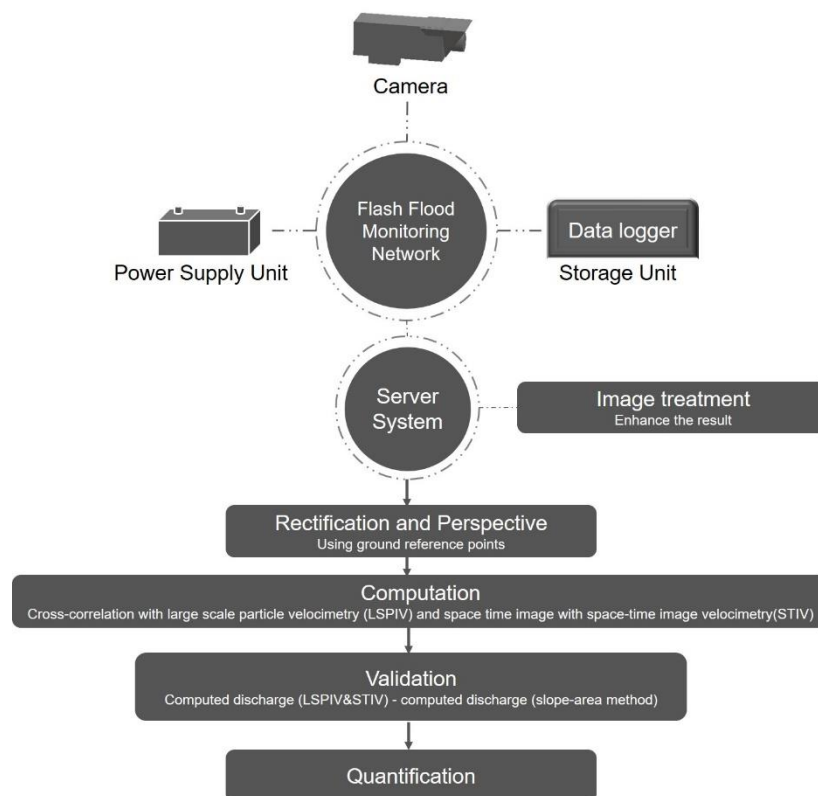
Camera

Flash Flood Monitoring Network

Power Supply Unit

Data logger

Storage Unit

Server System

Image treatment
Enhance the result

Rectification and Perspective
Using ground reference points

Computation
Cross-correlation with large scale particle velocimetry (LSPIV) and space time image with space-time image velocimetry(STIV)

Validation
Computed discharge (LSPIV&STIV) - computed discharge (slope-area method)

Quantification